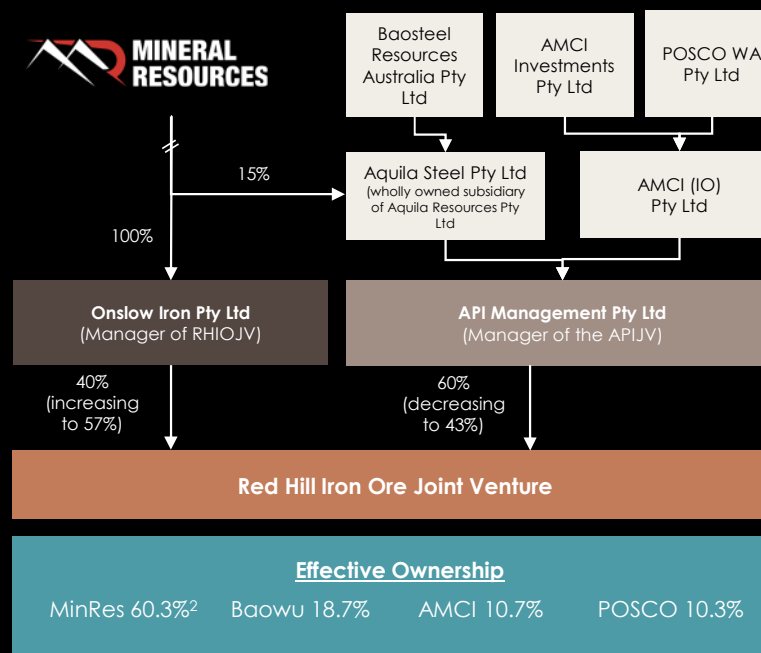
MINERAL RESOURCES

Baosteel Resources Australia Pty Ltd

AMCI Investments Pty Ltd

POSCO WA Pty Ltd

15%

Aquila Steel Pty Ltd (wholly owned subsidiary of Aquila Resources Pty Ltd

AMCI (IO) Pty Ltd

100%

Onslow Iron Pty Ltd (Manager of RHIOJV)

API Management Pty Ltd (Manager of the APIJV)

40% (increasing to 57%)

60% (decreasing to 43%)

Red Hill Iron Ore Joint Venture

Effective Ownership

MinRes 60.3%$^2$ Baowu 18.7% AMCI 10.7% POSCO 10.3%